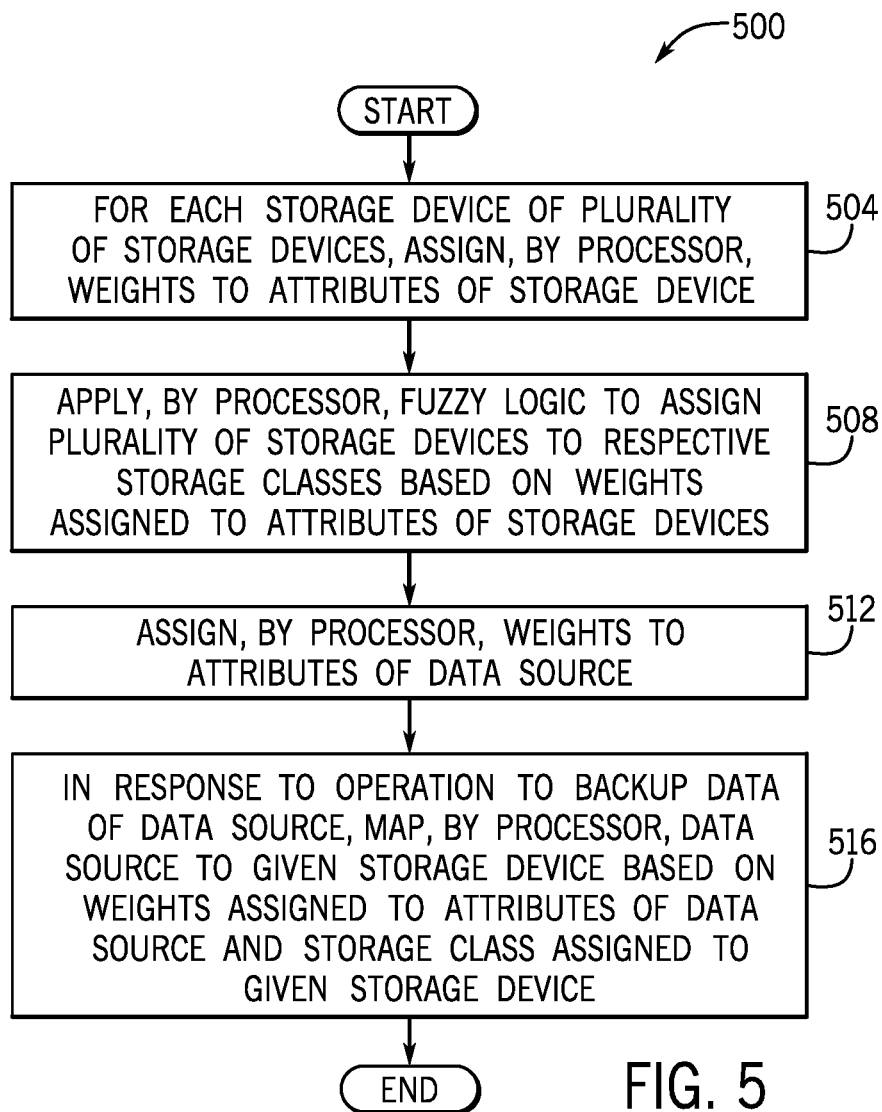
500

START

FOR EACH STORAGE DEVICE OF PLURALITY OF STORAGE DEVICES, ASSIGN, BY PROCESSOR, WEIGHTS TO ATTRIBUTES OF STORAGE DEVICE

504

APPLY, BY PROCESSOR, FUZZY LOGIC TO ASSIGN PLURALITY OF STORAGE DEVICES TO RESPECTIVE STORAGE CLASSES BASED ON WEIGHTS ASSIGNED TO ATTRIBUTES OF STORAGE DEVICES

508

ASSIGN, BY PROCESSOR, WEIGHTS TO ATTRIBUTES OF DATA SOURCE

512

IN RESPONSE TO OPERATION TO BACKUP DATA OF DATA SOURCE, MAP, BY PROCESSOR, DATA SOURCE TO GIVEN STORAGE DEVICE BASED ON WEIGHTS ASSIGNED TO ATTRIBUTES OF DATA SOURCE AND STORAGE CLASS ASSIGNED TO GIVEN STORAGE DEVICE

516

END

FIG. 5